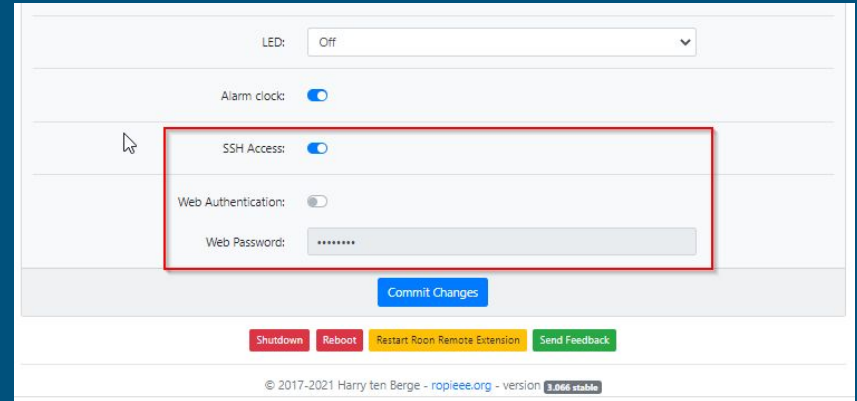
LED: Off

Alarm clock:

SSH Access:

Web Authentication:

Web Password: ••••••••

Commit Changes

Shutdown Reboot Restart Roon Remote Extension Send Feedback

© 2017-2021 Harry ten Berge - ropieee.org - version 3.066 stable